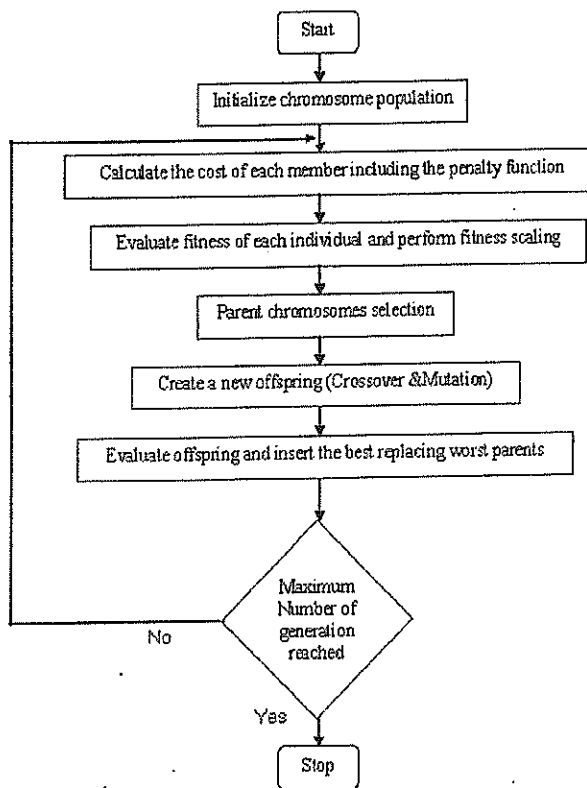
Start

Initialize chromosome population

Calculate the cost of each member including the penalty function

Evaluate fitness of each individual and perform fitness scaling

Parent chromosomes selection

Create a new offspring (Crossover &Mutation)

Evaluate offspring and insert the best replacing worst parents

Maximum Number of generation reached

No

Yes

Stop